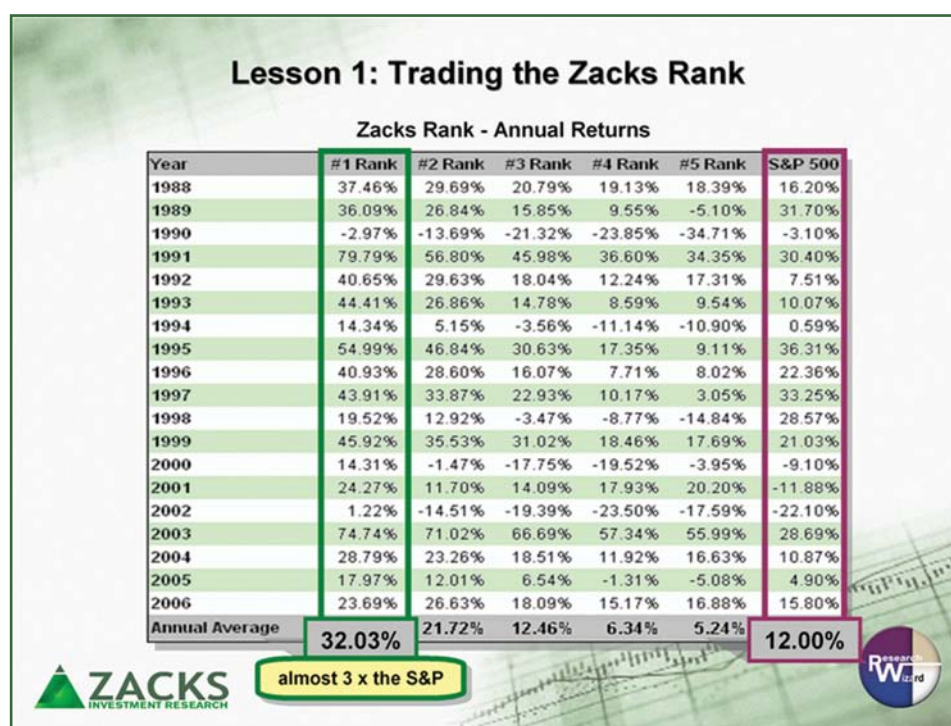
Lesson 1: Trading the Zacks Rank

Zacks Rank - Annual Returns

| Year | #1 Rank | #2 Rank | #3 Rank | #4 Rank | #5 Rank | S&P 500 |
|---|---|---|---|---|---|---|
| 1988 | 37.46% | 29.69% | 20.79% | 19.13% | 18.39% | 16.20% |
| 1989 | 36.09% | 26.84% | 15.85% | 9.55% | -5.10% | 31.70% |
| 1990 | -2.97% | -13.69% | -21.32% | -23.85% | -34.71% | -3.10% |
| 1991 | 79.79% | 56.80% | 45.98% | 36.60% | 34.35% | 30.40% |
| 1992 | 40.65% | 29.63% | 18.04% | 12.24% | 17.31% | 7.51% |
| 1993 | 44.41% | 26.86% | 14.78% | 8.59% | 9.54% | 10.07% |
| 1994 | 14.34% | 5.15% | -3.56% | -11.14% | -10.90% | 0.59% |
| 1995 | 54.99% | 46.84% | 30.63% | 17.35% | 9.11% | 36.31% |
| 1996 | 40.93% | 28.60% | 16.07% | 7.71% | 8.02% | 22.36% |
| 1997 | 43.91% | 33.87% | 22.93% | 10.17% | 3.05% | 33.25% |
| 1998 | 19.52% | 12.92% | -3.47% | -8.77% | -14.84% | 28.57% |
| 1999 | 45.92% | 35.53% | 31.02% | 18.46% | 17.69% | 21.03% |
| 2000 | 14.31% | -1.47% | -17.75% | -19.52% | -3.95% | -9.10% |
| 2001 | 24.27% | 11.70% | 14.09% | 17.93% | 20.20% | -11.88% |
| 2002 | 1.22% | -14.51% | -19.39% | -23.50% | -17.59% | -22.10% |
| 2003 | 74.74% | 71.02% | 66.69% | 57.34% | 55.99% | 28.69% |
| 2004 | 28.79% | 23.26% | 18.51% | 11.92% | 16.63% | 10.87% |
| 2005 | 17.97% | 12.01% | 6.54% | -1.31% | -5.08% | 4.90% |
| 2006 | 23.69% | 26.63% | 18.09% | 15.17% | 16.88% | 15.80% |
| Annual Average | 32.03% | 21.72% | 12.46% | 6.34% | 5.24% | 12.00% |

almost 3 x the S&P

ZACKS INVESTMENT RESEARCH

Research Wizard